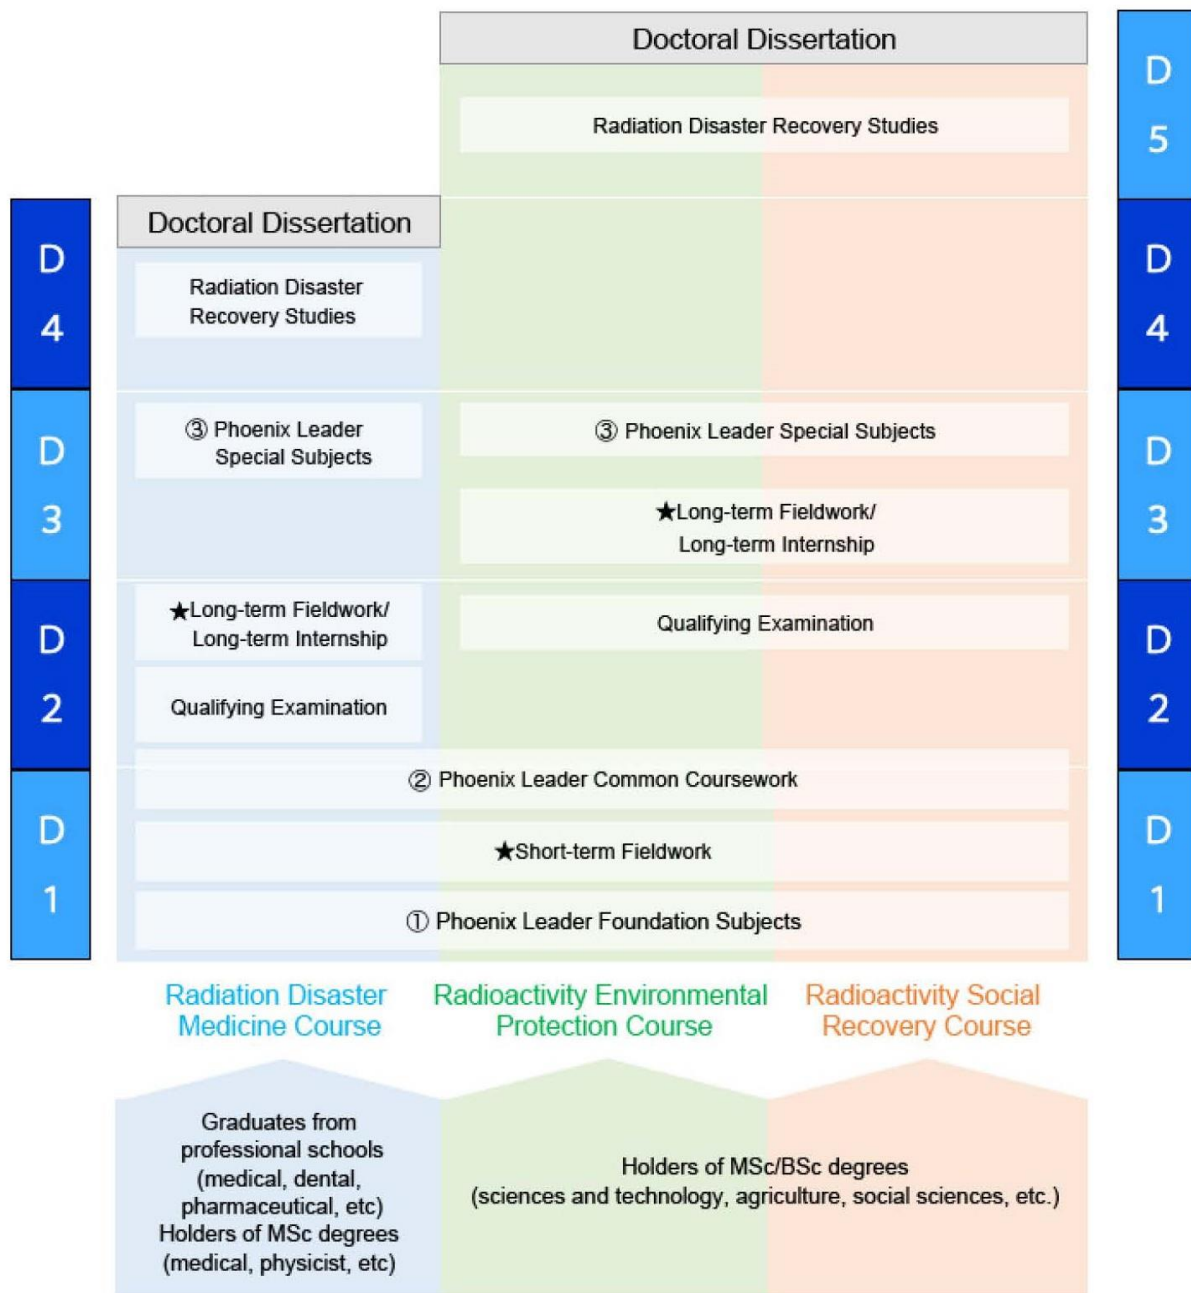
Doctoral Dissertation

Radiation Disaster Recovery Studies

D 5

Doctoral Dissertation

D 4

Radiation Disaster Recovery Studies

D 4

D 3

③ Phoenix Leader Special Subjects

③ Phoenix Leader Special Subjects

D 3

★Long-term Fieldwork/ Long-term Internship

D 2

★Long-term Fieldwork/ Long-term Internship

Qualifying Examination

D 2

Qualifying Examination

② Phoenix Leader Common Coursework

D 1

★Short-term Fieldwork

D 1

① Phoenix Leader Foundation Subjects

Radiation Disaster Medicine Course

Radioactivity Environmental Protection Course

Radioactivity Social Recovery Course

Graduates from professional schools (medical, dental, pharmaceutical, etc) Holders of MSc degrees (medical, physicist, etc)

Holders of MSc/BSc degrees (sciences and technology, agriculture, social sciences, etc.)